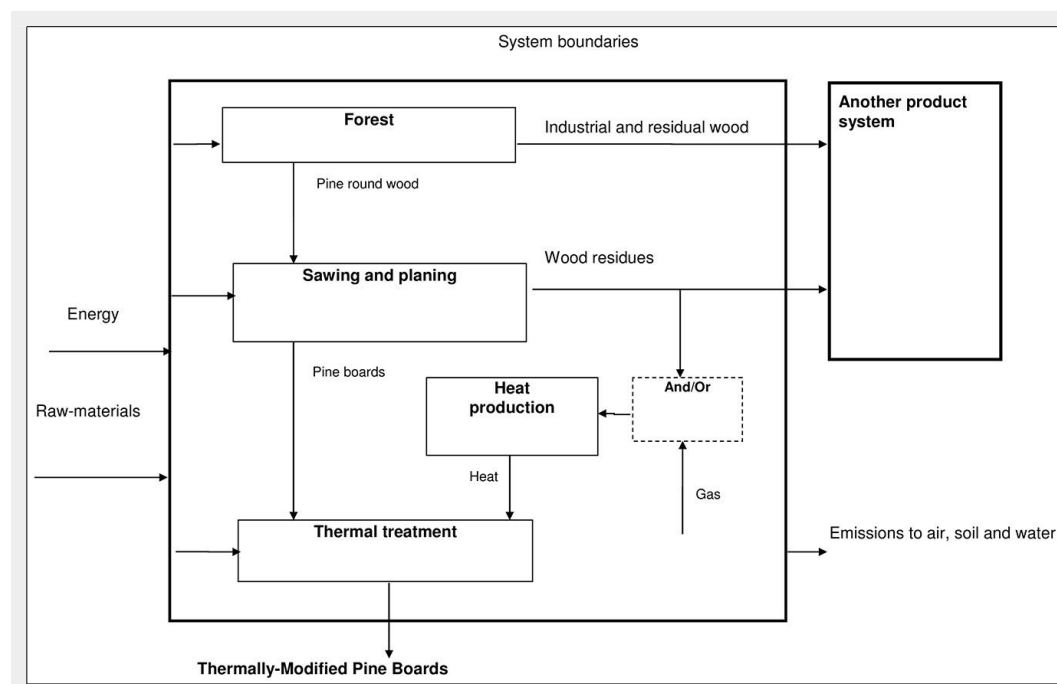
System boundaries

Forest

Industrial and residual wood

Another product system

Pine round wood

Sawing and planing

Wood residues

Energy

Pine boards

Heat production

And/Or

Raw-materials

Heat

Gas

Thermal treatment

Emissions to air, soil and water

Thermally-Modified Pine Boards